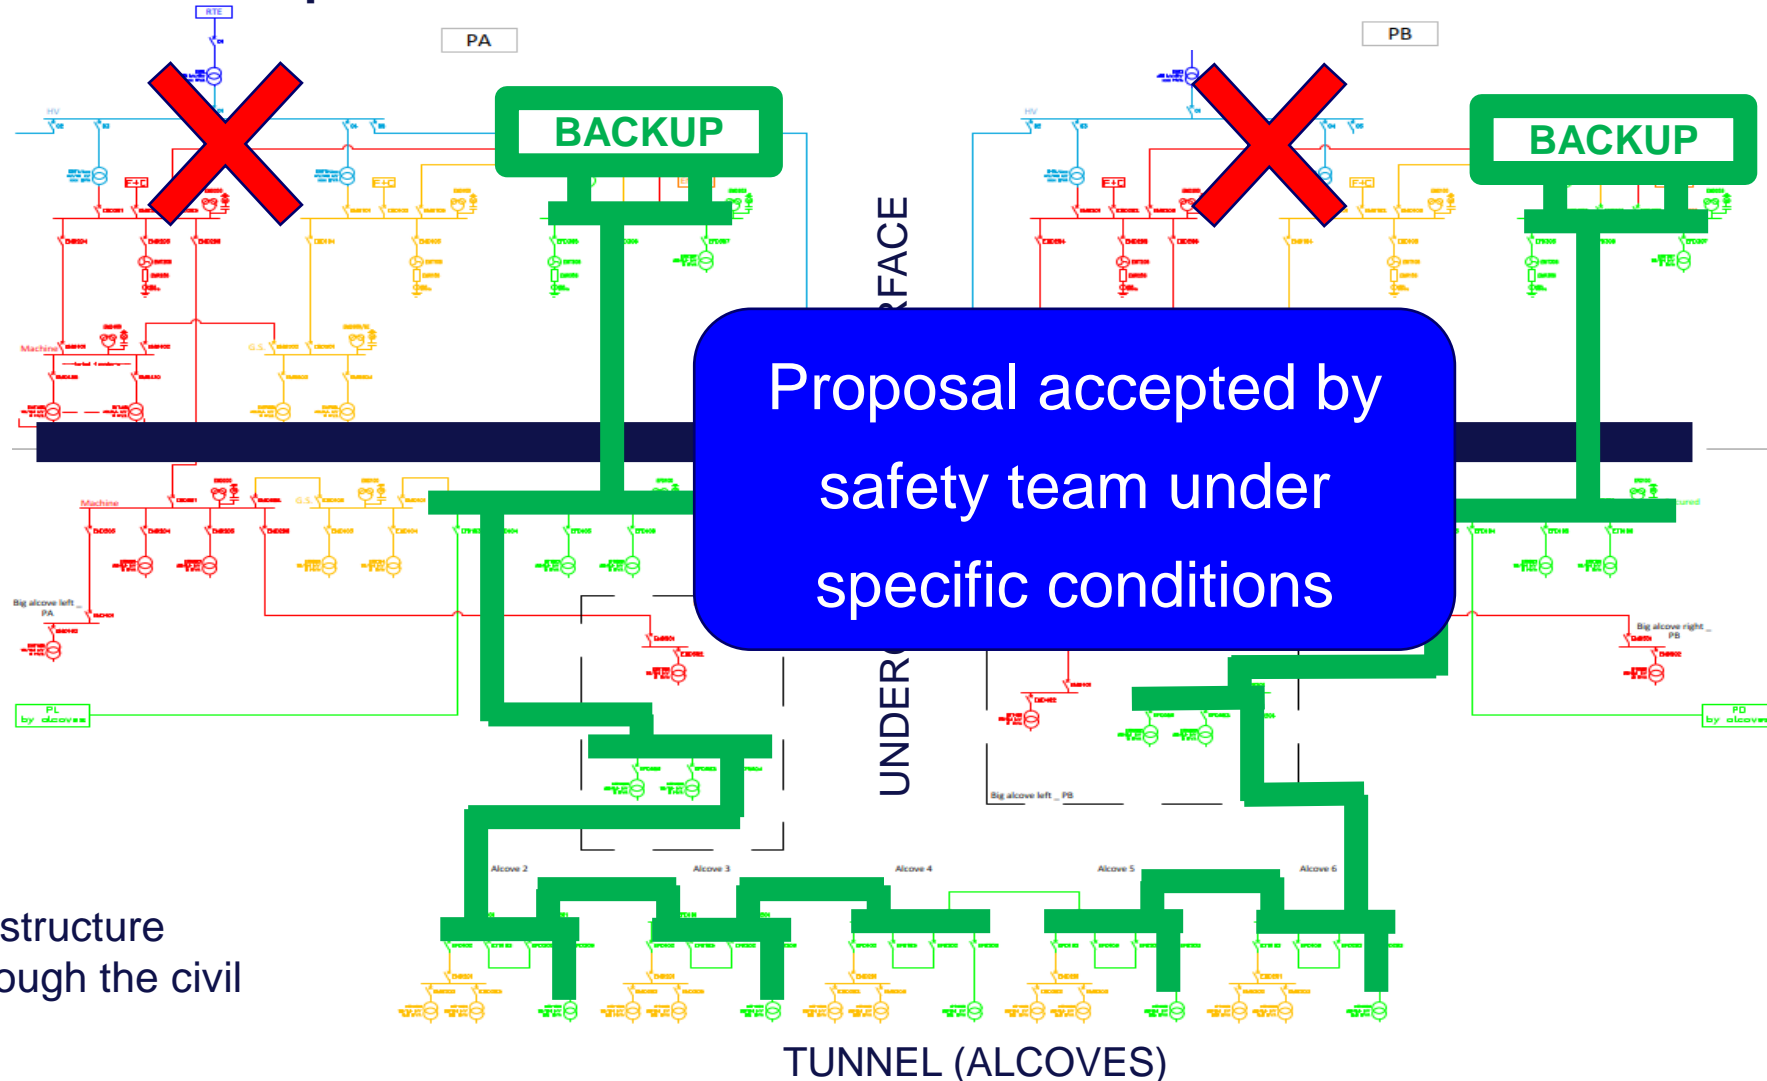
RTE

PA

PB

HV

HV

BACKUP

BACKUP

RFACE

UNDER

Machine

G.S.

Machine

G.S.

Proposal accepted by safety team under specific conditions

Big alcove left _ PA

PL by alcoves

Big alcove right _ PB

PD by alcoves

Big alcove left _ PB

Alcove 2

Alcove 3

Alcove 4

Alcove 5

Alcove 6

structure

ough the civil

TUNNEL (ALCOVES)